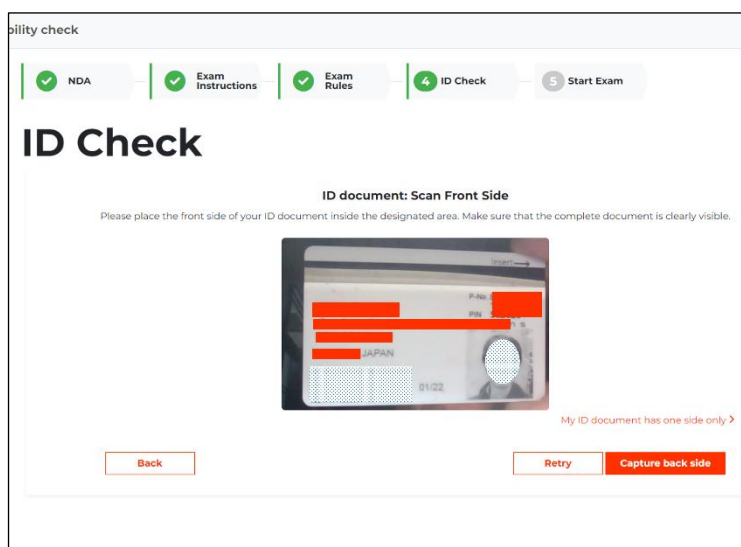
bility check

NDA

Exam Instructions

Exam Rules

4 ID Check

5 Start Exam

ID Check

ID document: Scan Front Side

Please place the front side of your ID document inside the designated area. Make sure that the complete document is clearly visible.

Insert

P-No.

PIN

JAPAN

01/22

My ID document has one side only >

Back

Retry

Capture back side